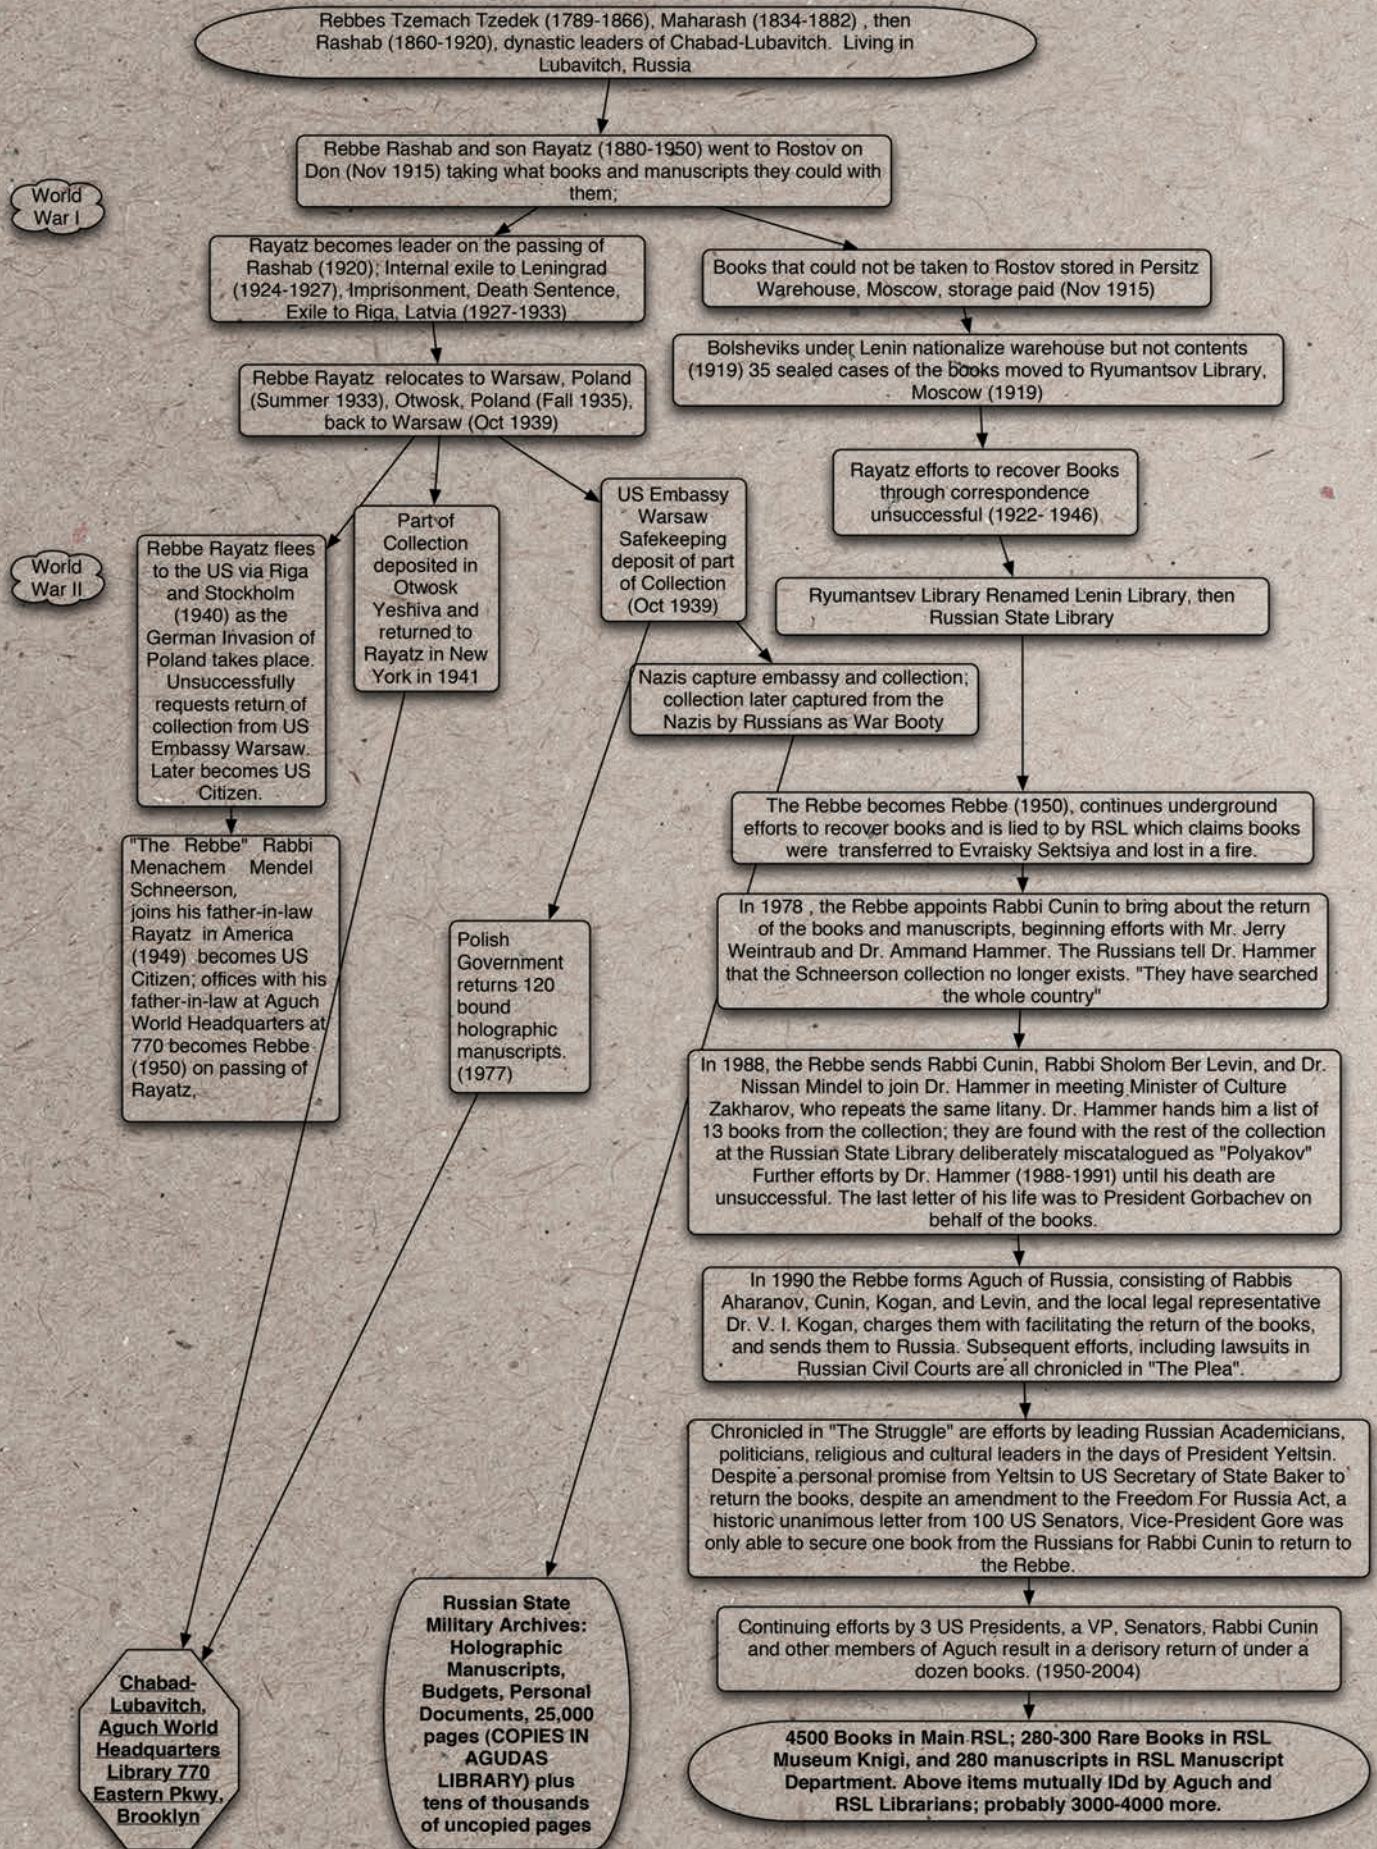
Rebbes Tzemach Tzedek (1789-1866), Maharash (1834-1882) , then Rashab (1860-1920), dynastic leaders of Chabad-Lubavitch. Living in Lubavitch, Russia

Rebbe Rashab and son Rayatz (1880-1950) went to Rostov on Don (Nov 1915) taking what books and manuscripts they could with them;

World War I

Rayatz becomes leader on the passing of Rashab (1920); Internal exile to Leningrad (1924-1927), Imprisonment, Death Sentence, Exile to Riga, Latvia (1927-1933)

Books that could not be taken to Rostov stored in Persitz Warehouse, Moscow, storage paid (Nov 1915)

Bolsheviks under Lenin nationalize warehouse but not contents (1919) 35 sealed cases of the books moved to Ryumantsov Library, Moscow (1919)

Rebbe Rayatz relocates to Warsaw, Poland (Summer 1933), Otwosk, Poland (Fall 1935), back to Warsaw (Oct 1939)

Rayatz efforts to recover Books through correspondence unsuccessful (1922- 1946)

World War II

Rebbe Rayatz flees to the US via Riga and Stockholm (1940) as the German Invasion of Poland takes place. Unsuccessfully requests return of collection from US Embassy Warsaw. Later becomes US Citizen.

Part of Collection deposited in Otwosk Yeshiva and returned to Rayatz in New York in 1941

US Embassy Warsaw Safekeeping deposit of part of Collection (Oct 1939)

Ryumantsev Library Renamed Lenin Library, then Russian State Library

Nazis capture embassy and collection; collection later captured from the Nazis by Russians as War Booty

"The Rebbe" Rabbi Menachem Mendel Schneerson, joins his father-in-law Rayatz in America (1949) becomes US Citizen; offices with his father-in-law at Aguch World Headquarters at 770 becomes Rebbe (1950) on passing of Rayatz.

The Rebbe becomes Rebbe (1950), continues underground efforts to recover books and is lied to by RSL which claims books were transferred to Evraisky Sektsiya and lost in a fire.

Polish Government returns 120 bound holographic manuscripts. (1977)

In 1978 , the Rebbe appoints Rabbi Cunin to bring about the return of the books and manuscripts, beginning efforts with Mr. Jerry Weintraub and Dr. Ammand Hammer. The Russians tell Dr. Hammer that the Schneerson collection no longer exists. "They have searched the whole country"

In 1988, the Rebbe sends Rabbi Cunin, Rabbi Sholom Ber Levin, and Dr. Nissan Mindel to join Dr. Hammer in meeting Minister of Culture Zakharov, who repeats the same litany. Dr. Hammer hands him a list of 13 books from the collection; they are found with the rest of the collection at the Russian State Library deliberately miscatalogued as "Polyakov" Further efforts by Dr. Hammer (1988-1991) until his death are unsucessful. The last letter of his life was to President Gorbachev on behalf of the books.

In 1990 the Rebbe forms Aguch of Russia, consisting of Rabbis Aharanov, Cunin, Kogan, and Levin, and the local legal representative Dr. V. I. Kogan, charges them with facilitating the return of the books, and sends them to Russia. Subsequent efforts, including lawsuits in Russian Civil Courts are all chronicled in "The Plea".

Chronicled in "The Struggle" are efforts by leading Russian Academicians, politicians, religious and cultural leaders in the days of President Yeltsin. Despite a personal promise from Yeltsin to US Secretary of State Baker to return the books, despite an amendment to the Freedom For Russia Act, a historic unanimous letter from 100 US Senators, Vice-President Gore was only able to secure one book from the Russians for Rabbi Cunin to return to the Rebbe.

Continuing efforts by 3 US Presidents, a VP, Senators, Rabbi Cunin and other members of Aguch result in a derisory return of under a dozen books. (1950-2004)

Chabad-Lubavitch, Aguch World Headquarters Library 770 Eastern Pkwy, Brooklyn

Russian State Military Archives: Holographic Manuscripts, Budgets, Personal Documents, 25,000 pages (COPIES IN AGUDAS LIBRARY) plus tens of thousands of uncopied pages

4500 Books in Main RSL; 280-300 Rare Books in RSL Museum Knigi, and 280 manuscripts in RSL Manuscript Department. Above items mutually IDd by Aguch and RSL Librarians; probably 3000-4000 more.